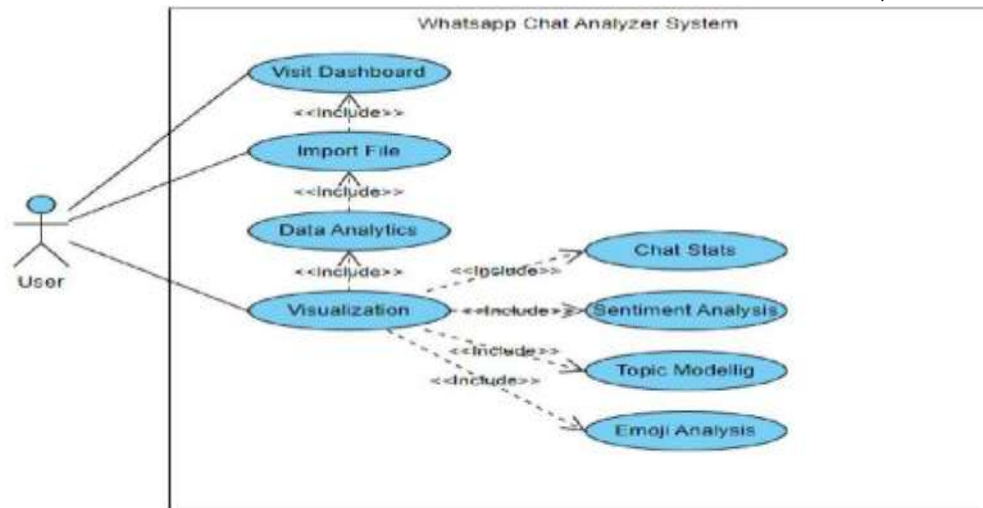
Whatsapp Chat Analyzer System

Visit Dashboard

<<Include>>

Import File

<<Include>>

Data Analytics

<<Include>>

User

Visualization

<<Include>>

Chat Stats

<<Include>>

Sentiment Analysis

<<Include>>

Topic Modellig

<<Include>>

Emoji Analysis